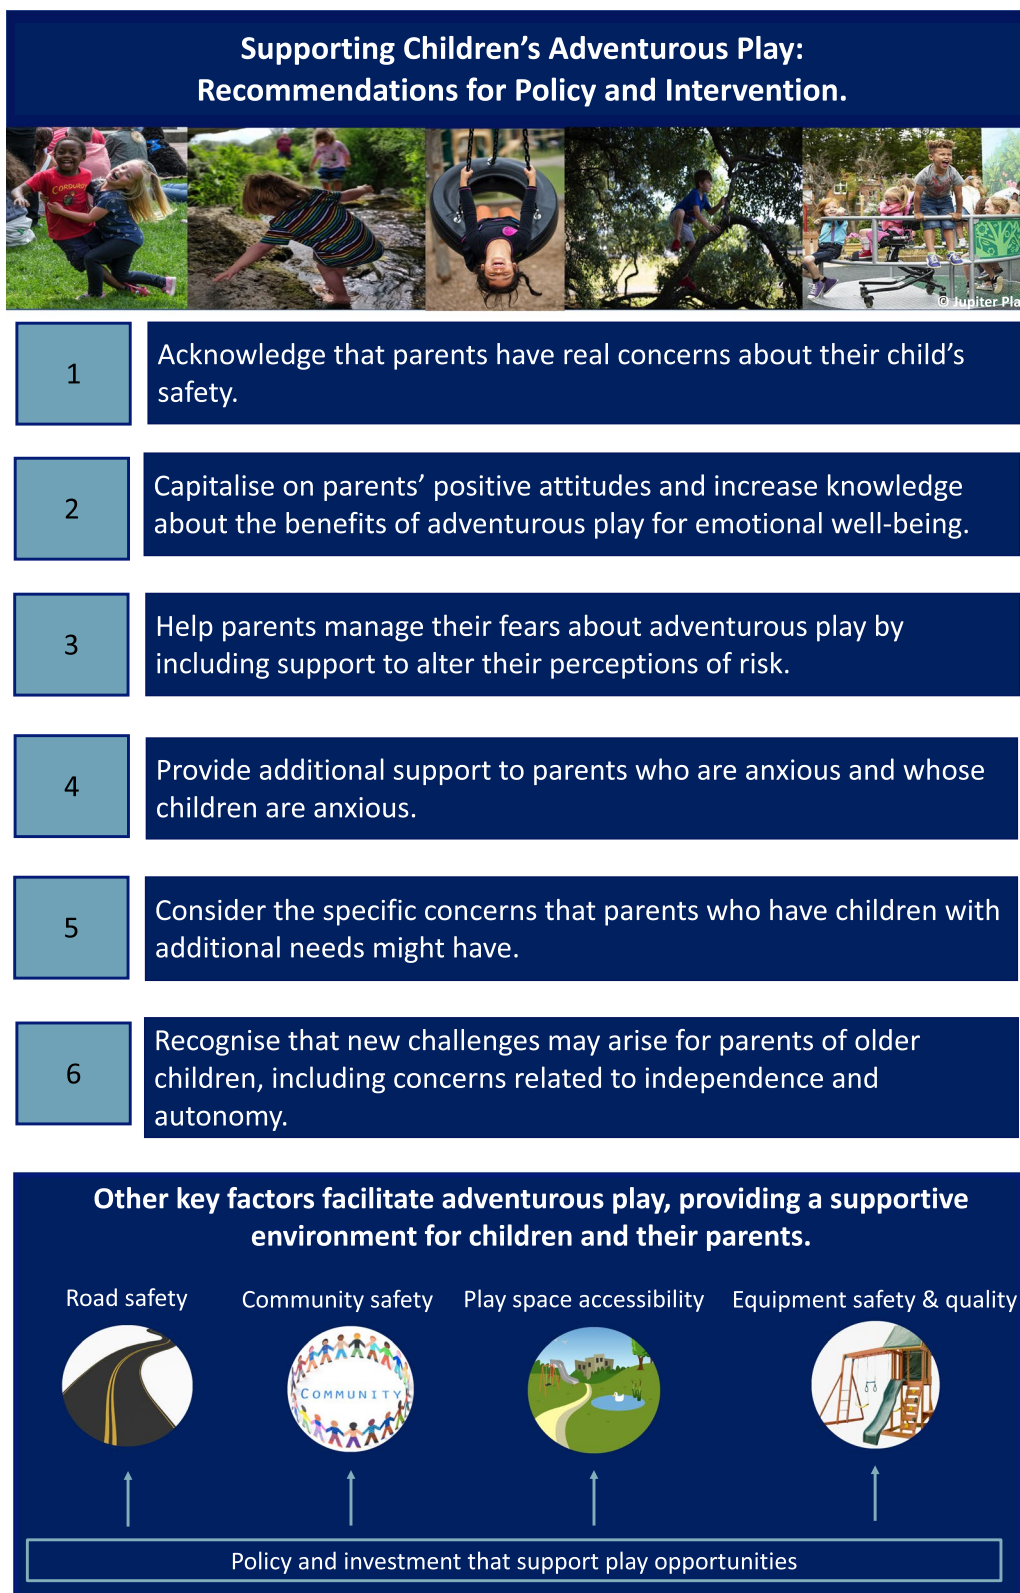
Supporting Children's Adventurous Play:
Recommendations for Policy and Intervention.

© Jupiter Pla

1

Acknowledge that parents have real concerns about their child's safety.

2

Capitalise on parents' positive attitudes and increase knowledge about the benefits of adventurous play for emotional well-being.

3

Help parents manage their fears about adventurous play by including support to alter their perceptions of risk.

4

Provide additional support to parents who are anxious and whose children are anxious.

5

Consider the specific concerns that parents who have children with additional needs might have.

6

Recognise that new challenges may arise for parents of older children, including concerns related to independence and autonomy.

Other key factors facilitate adventurous play, providing a supportive environment for children and their parents.

Road safety

Community safety

COMMUNITY

Play space accessibility

Equipment safety & quality

Policy and investment that support play opportunities